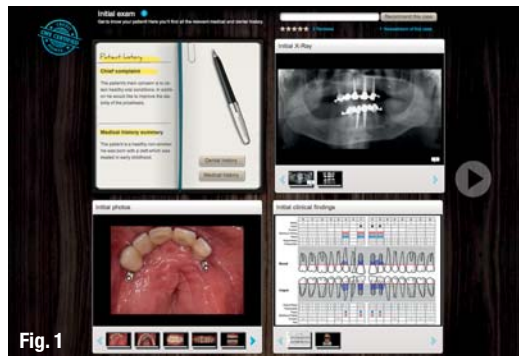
Initial exam

Patient history

Chief complaint

The patient's main concern is to obtain healthy oral conditions. In addition he would like to improve the stability of the prosthesis.

Medical history summary

The patient is a healthy non-smoker. He was born with a cleft which was treated in early childhood.

Dental history

Medical history

Recommend this case

★★★★★

Initial X-Ray

Initial photos

Initial clinical findings

Fig. 1